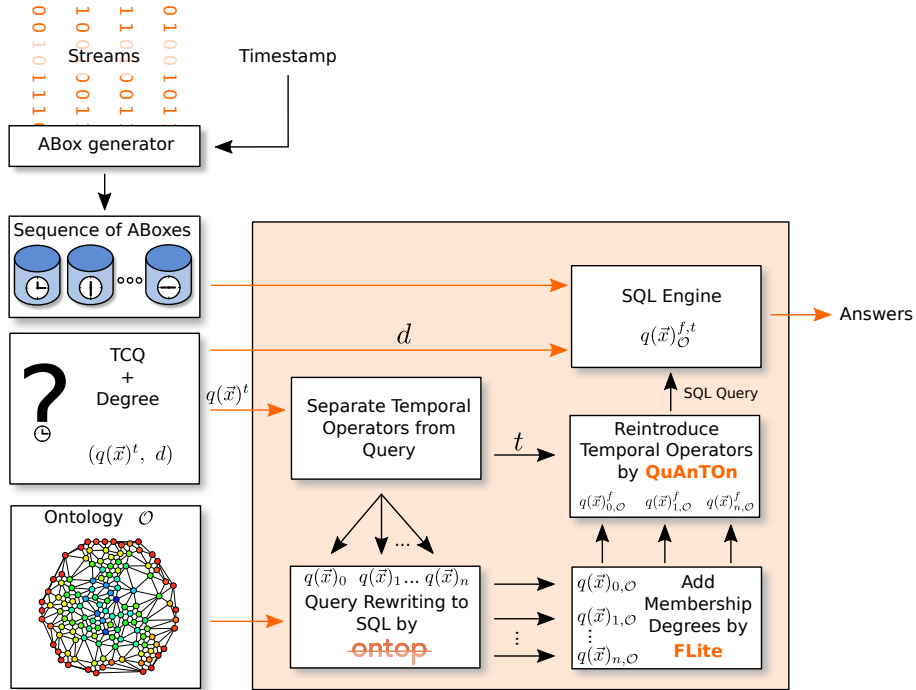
Streams

Timestamp

ABox generator

Sequence of ABoxes

TCQ
+
Degree

$(q(\vec{x})^t,\ d)$

Ontology $\mathcal{O}$

$d$

$q(\vec{x})^t$

SQL Engine

$q(\vec{x})^{f,t}_{\mathcal{O}}$

Answers

SQL Query

Separate Temporal Operators from Query

$t$

Reintroduce Temporal Operators by QuAnTOn

$q(\vec{x})^f_{0,\mathcal{O}}$ $q(\vec{x})^f_{1,\mathcal{O}}$ $q(\vec{x})^f_{n,\mathcal{O}}$

...

$q(\vec{x})_0$ $q(\vec{x})_1$ ... $q(\vec{x})_n$

Query Rewriting to SQL by

ontop

$q(\vec{x})_{0,\mathcal{O}}$
$q(\vec{x})_{1,\mathcal{O}}$
$q(\vec{x})_{n,\mathcal{O}}$

Add Membership Degrees by FLite